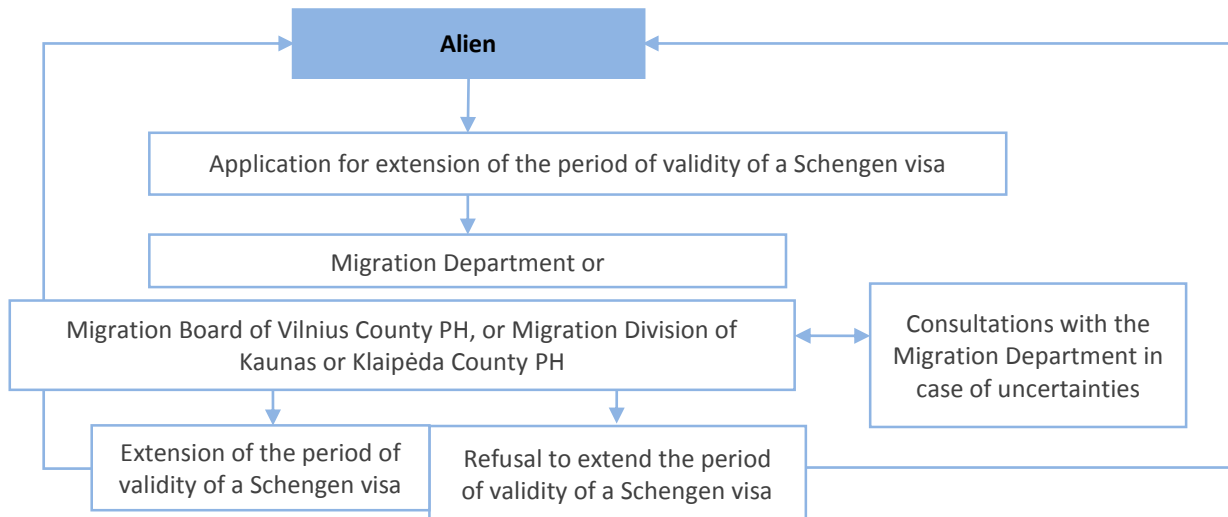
Alien

Application for extension of the period of validity of a Schengen visa

Migration Department or

Migration Board of Vilnius County PH, or Migration Division of Kaunas or Klaipėda County PH

Consultations with the Migration Department in case of uncertainties

Extension of the period of validity of a Schengen visa

Refusal to extend the period of validity of a Schengen visa